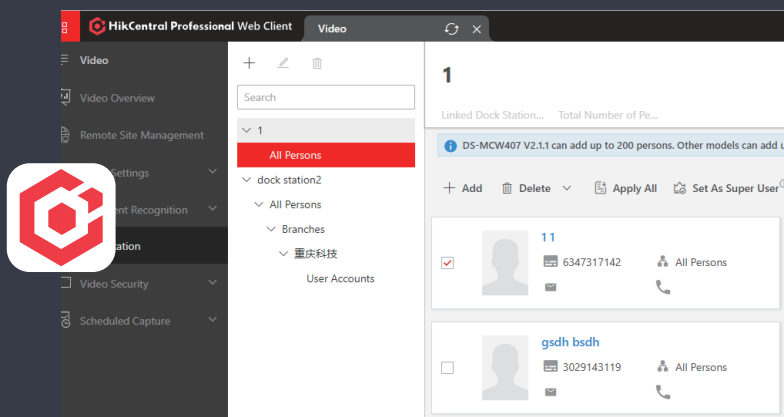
HikCentral Professional Web Client
Video

Video
Video Overview
Remote Site Management
Settings
ent Recognition
ation
Video Security
Scheduled Capture

Search
1
All Persons
dock station2
All Persons
Branches
重庆科技
User Accounts

1
Linked Dock Station... Total Number of Pe...
DS-MCW407 V2.1.1 can add up to 200 persons. Other models can add u
Add
Delete
Apply All
Set As Super User

1 1
6347317142
All Persons

gsdh bsdh
3029143119
All Persons